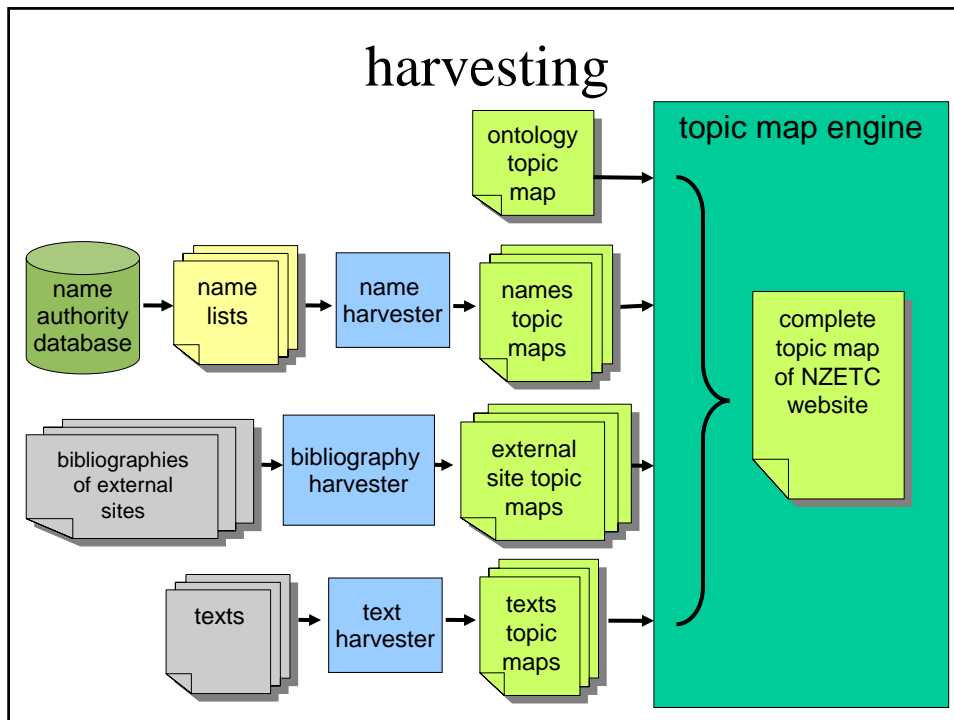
harvesting

ontology topic map

topic map engine

name authority database

name lists

name harvester

names topic maps

complete topic map of NZETC website

bibliographies of external sites

bibliography harvester

external site topic maps

texts

text harvester

texts topic maps